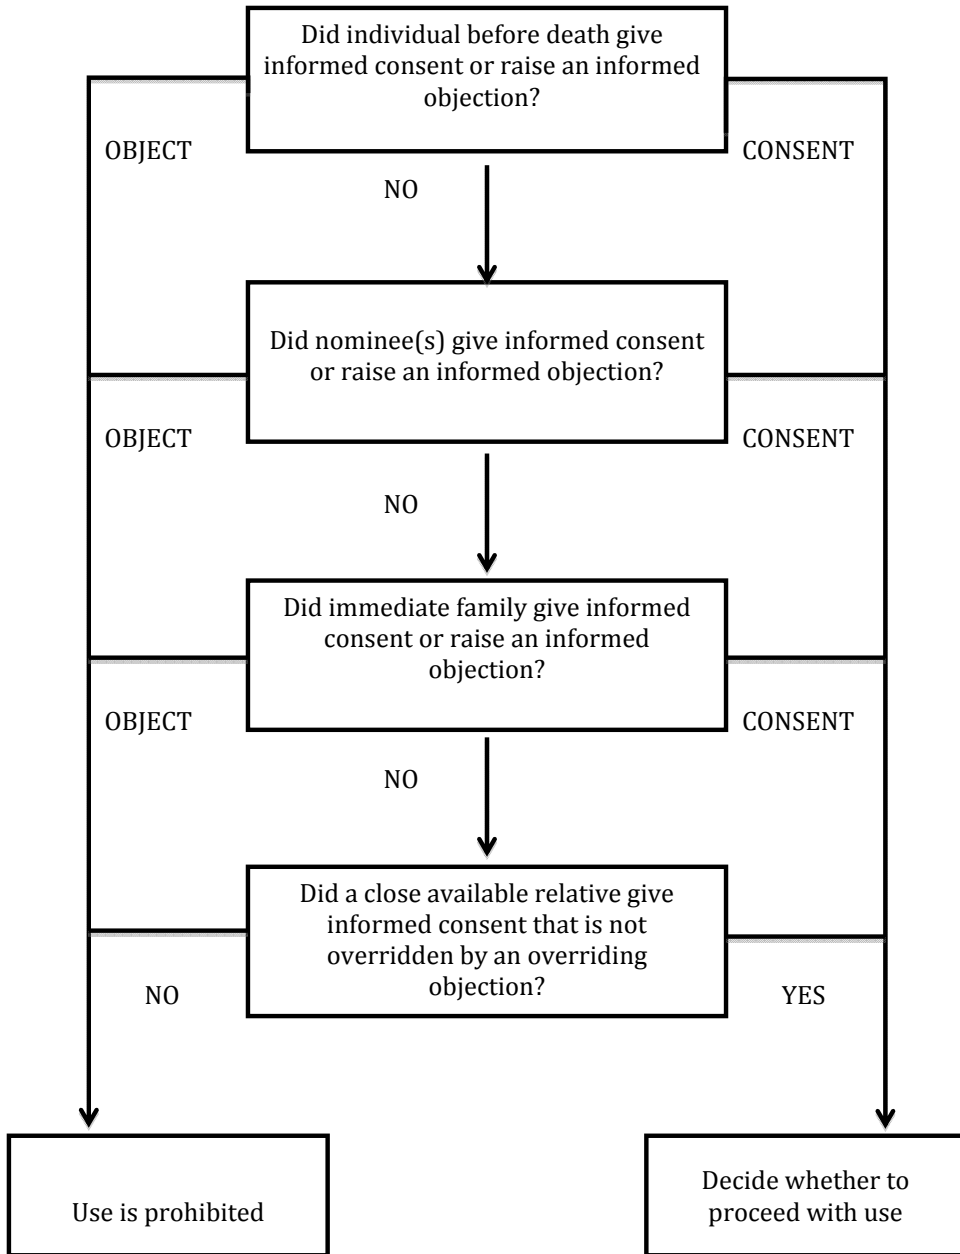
Did individual before death give informed consent or raise an informed objection?

OBJECT

CONSENT

NO

Did nominee(s) give informed consent or raise an informed objection?

OBJECT

CONSENT

NO

Did immediate family give informed consent or raise an informed objection?

OBJECT

CONSENT

NO

Did a close available relative give informed consent that is not overridden by an overriding objection?

NO

YES

Use is prohibited

Decide whether to proceed with use